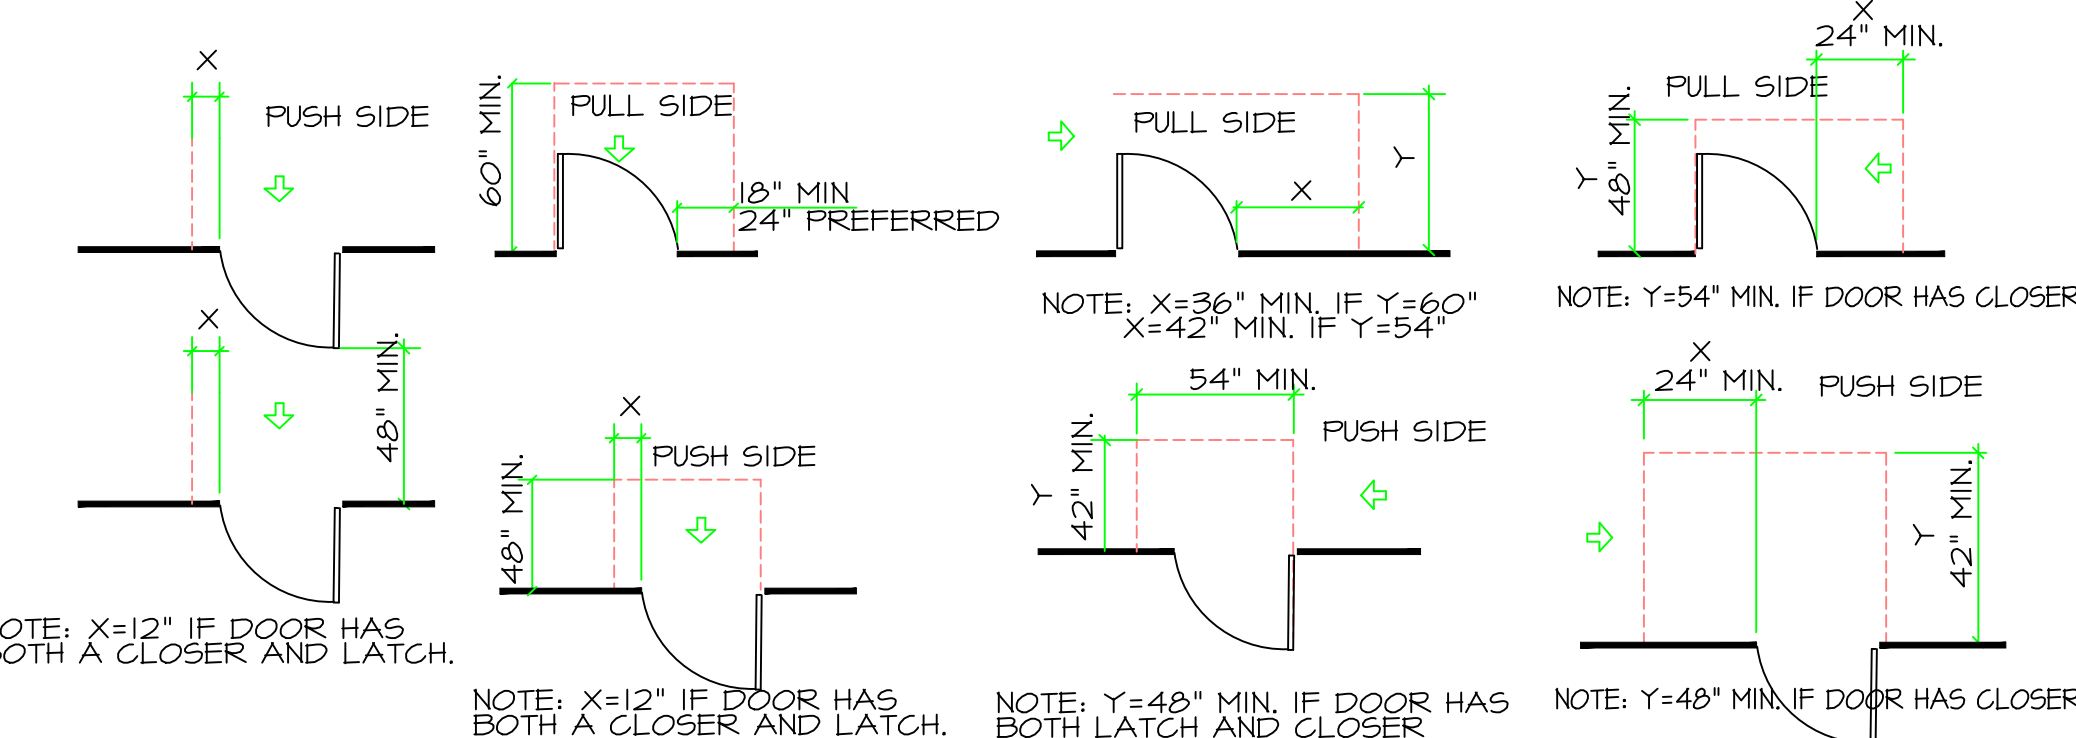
X

PUSH SIDE

X

48" MIN.

OTE: X=12" IF DOOR HAS
OTH A CLOSER AND LATCH.

60" MIN.

PULL SIDE

18" MIN
24" PREFERRED

X

PUSH SIDE

48" MIN.

NOTE: X=12" IF DOOR HAS
BOTH A CLOSER AND LATCH.

PULL SIDE

Y

X

NOTE: X=36" MIN. IF Y=60"
X=42" MIN. IF Y=54"

54" MIN.

PUSH SIDE

Y

42" MIN.

NOTE: Y=48" MIN. IF DOOR HAS
BOTH LATCH AND CLOSER

X
24" MIN.

PULL SIDE

Y

48" MIN.

NOTE: Y=54" MIN. IF DOOR HAS CLOSER

X
24" MIN.

PUSH SIDE

Y

42" MIN.

NOTE: Y=48" MIN. IF DOOR HAS CLOSER